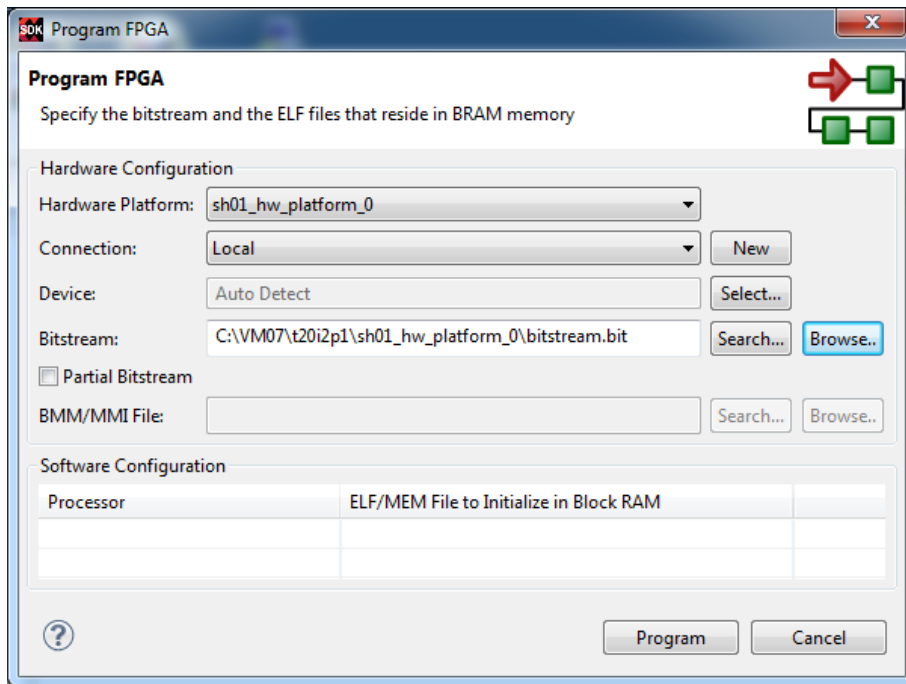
SDK Program FPGA

Program FPGA

Specify the bitstream and the ELF files that reside in BRAM memory

Hardware Configuration

Hardware Platform: sh01_hw_platform_0

Connection: Local New

Device: Auto Detect Select...

Bitstream: C:\VM07\t20i2p1\sh01_hw_platform_0\bitstream.bit Search... Browse..

Partial Bitstream

BMM/MMI File: Search... Browse..

Software Configuration

| Processor | ELF/MEM File to Initialize in Block RAM | |
|---|---|---|
| | | |
| | | |

?

Program Cancel